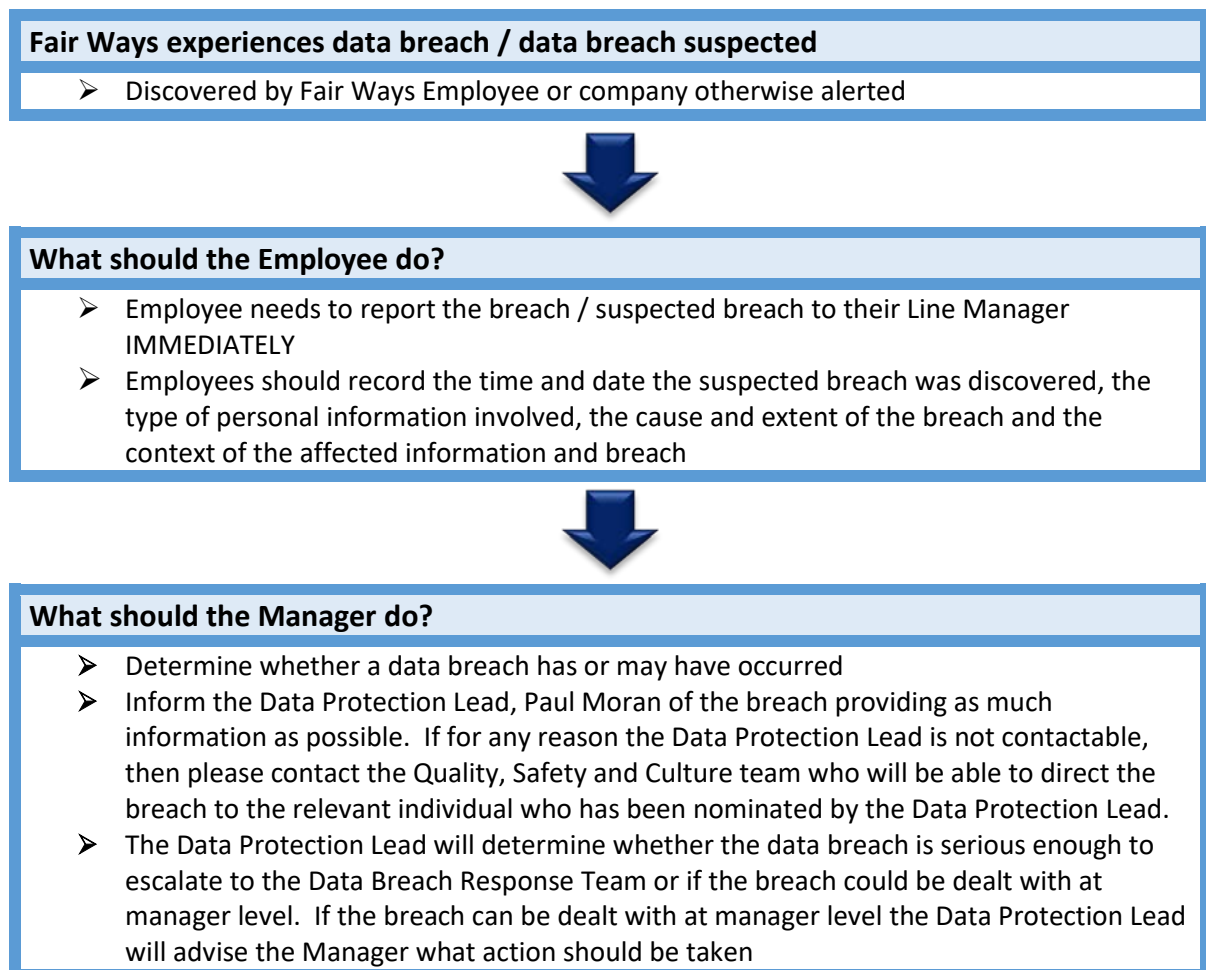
Fair Ways experiences data breach / data breach suspected

➢ Discovered by Fair Ways Employee or company otherwise alerted

What should the Employee do?

➢ Employee needs to report the breach / suspected breach to their Line Manager IMMEDIATELY
➢ Employees should record the time and date the suspected breach was discovered, the type of personal information involved, the cause and extent of the breach and the context of the affected information and breach

What should the Manager do?

➢ Determine whether a data breach has or may have occurred
➢ Inform the Data Protection Lead, Paul Moran of the breach providing as much information as possible. If for any reason the Data Protection Lead is not contactable, then please contact the Quality, Safety and Culture team who will be able to direct the breach to the relevant individual who has been nominated by the Data Protection Lead.
➢ The Data Protection Lead will determine whether the data breach is serious enough to escalate to the Data Breach Response Team or if the breach could be dealt with at manager level. If the breach can be dealt with at manager level the Data Protection Lead will advise the Manager what action should be taken